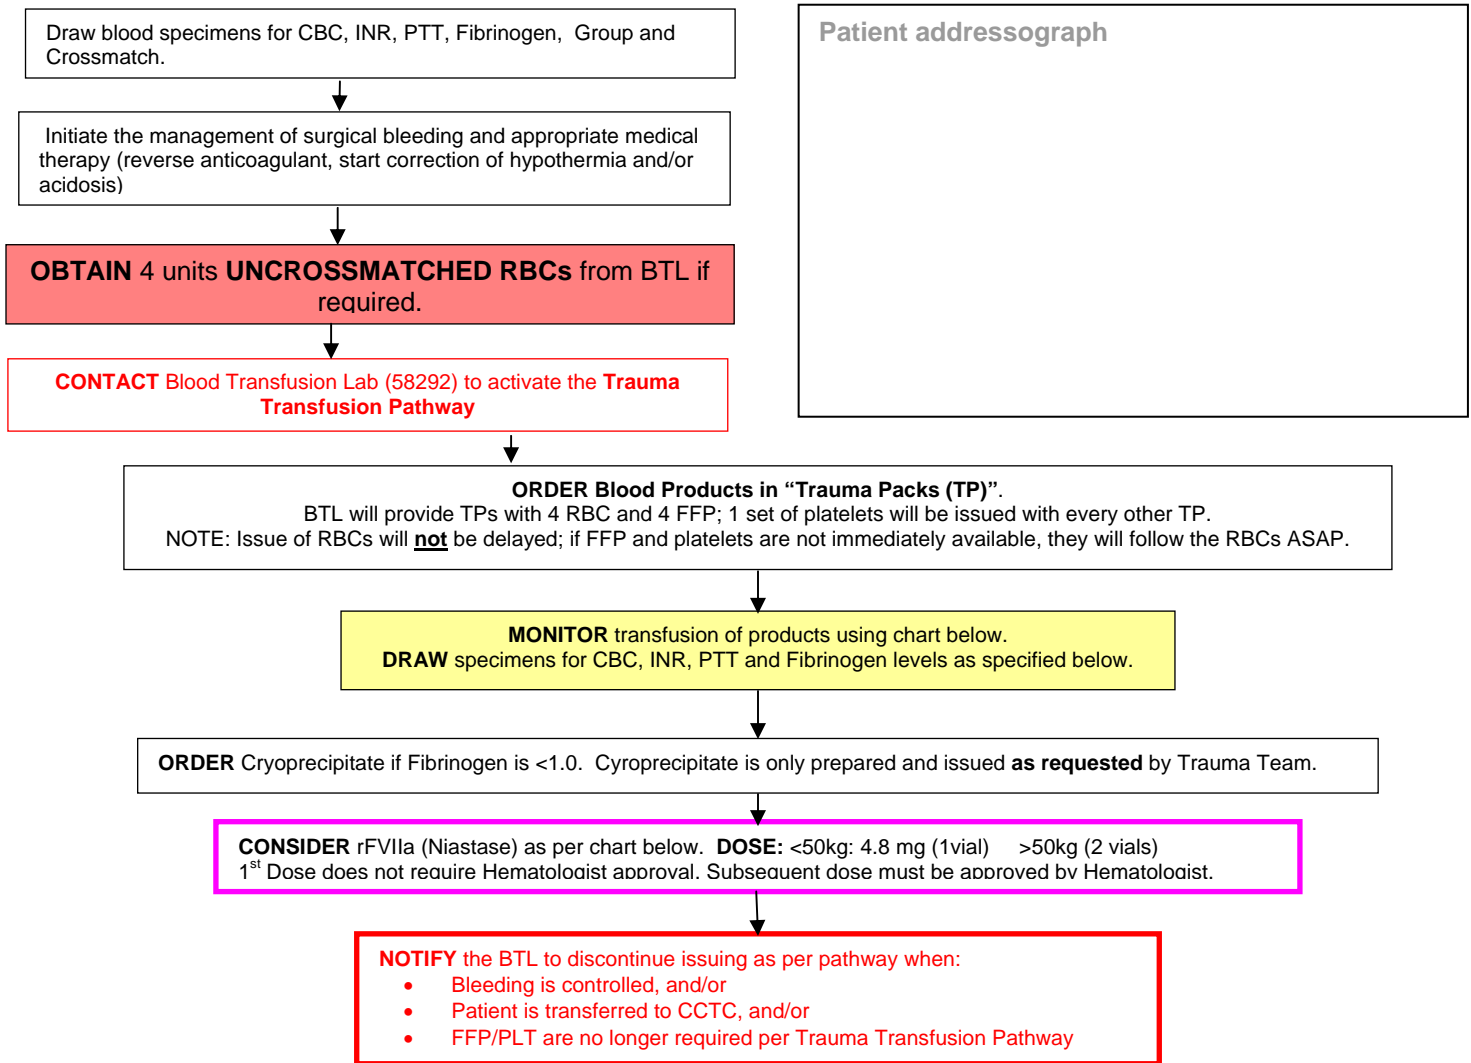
Draw blood specimens for CBC, INR, PTT, Fibrinogen, Group and Crossmatch.

Initiate the management of surgical bleeding and appropriate medical therapy (reverse anticoagulant, start correction of hypothermia and/or acidosis)

**OBTAIN** 4 units **UNCROSSMATCHED RBCs** from BTL if required.

**CONTACT** Blood Transfusion Lab (58292) to activate the **Trauma Transfusion Pathway**

Patient addressograph

**ORDER Blood Products in "Trauma Packs (TP)"**.
BTL will provide TPs with 4 RBC and 4 FFP; 1 set of platelets will be issued with every other TP.
NOTE: Issue of RBCs will **not** be delayed; if FFP and platelets are not immediately available, they will follow the RBCs ASAP.

**MONITOR** transfusion of products using chart below.
**DRAW** specimens for CBC, INR, PTT and Fibrinogen levels as specified below.

**ORDER** Cryoprecipitate if Fibrinogen is <1.0. Cyoprecipitate is only prepared and issued **as requested** by Trauma Team.

**CONSIDER** rFVIIa (Niastase) as per chart below. **DOSE:** <50kg: 4.8 mg (1vial) >50kg (2 vials)
1$^{st}$ Dose does not require Hematologist approval. Subsequent dose must be approved by Hematologist.

**NOTIFY** the BTL to discontinue issuing as per pathway when:
- Bleeding is controlled, and/or
- Patient is transferred to CCTC, and/or
- FFP/PLT are no longer required per Trauma Transfusion Pathway